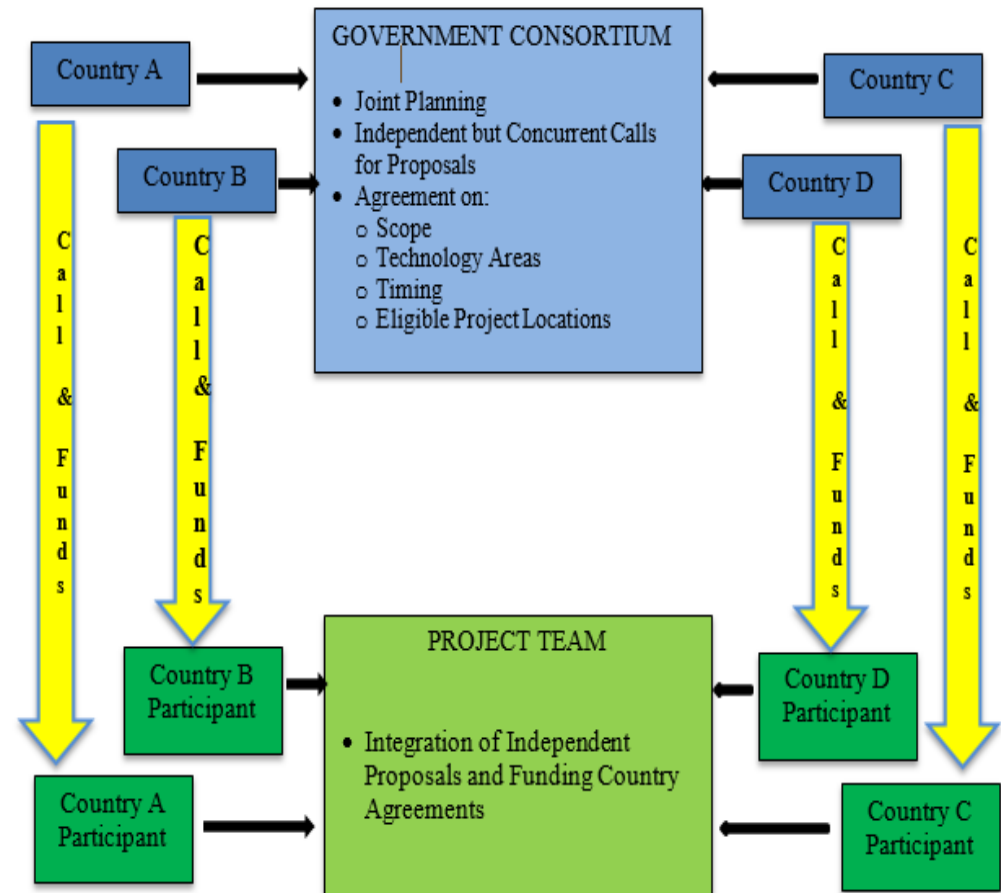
Country A

GOVERNMENT CONSORTIUM

- Joint Planning
- Independent but Concurrent Calls for Proposals
- Agreement on:
  - Scope
  - Technology Areas
  - Timing
  - Eligible Project Locations

Country C

Country B

Country D

Call & Funds

Call & Funds

Call & Funds

Call & Funds

PROJECT TEAM

- Integration of Independent Proposals and Funding Country Agreements

Country B Participant

Country D Participant

Country A Participant

Country C Participant